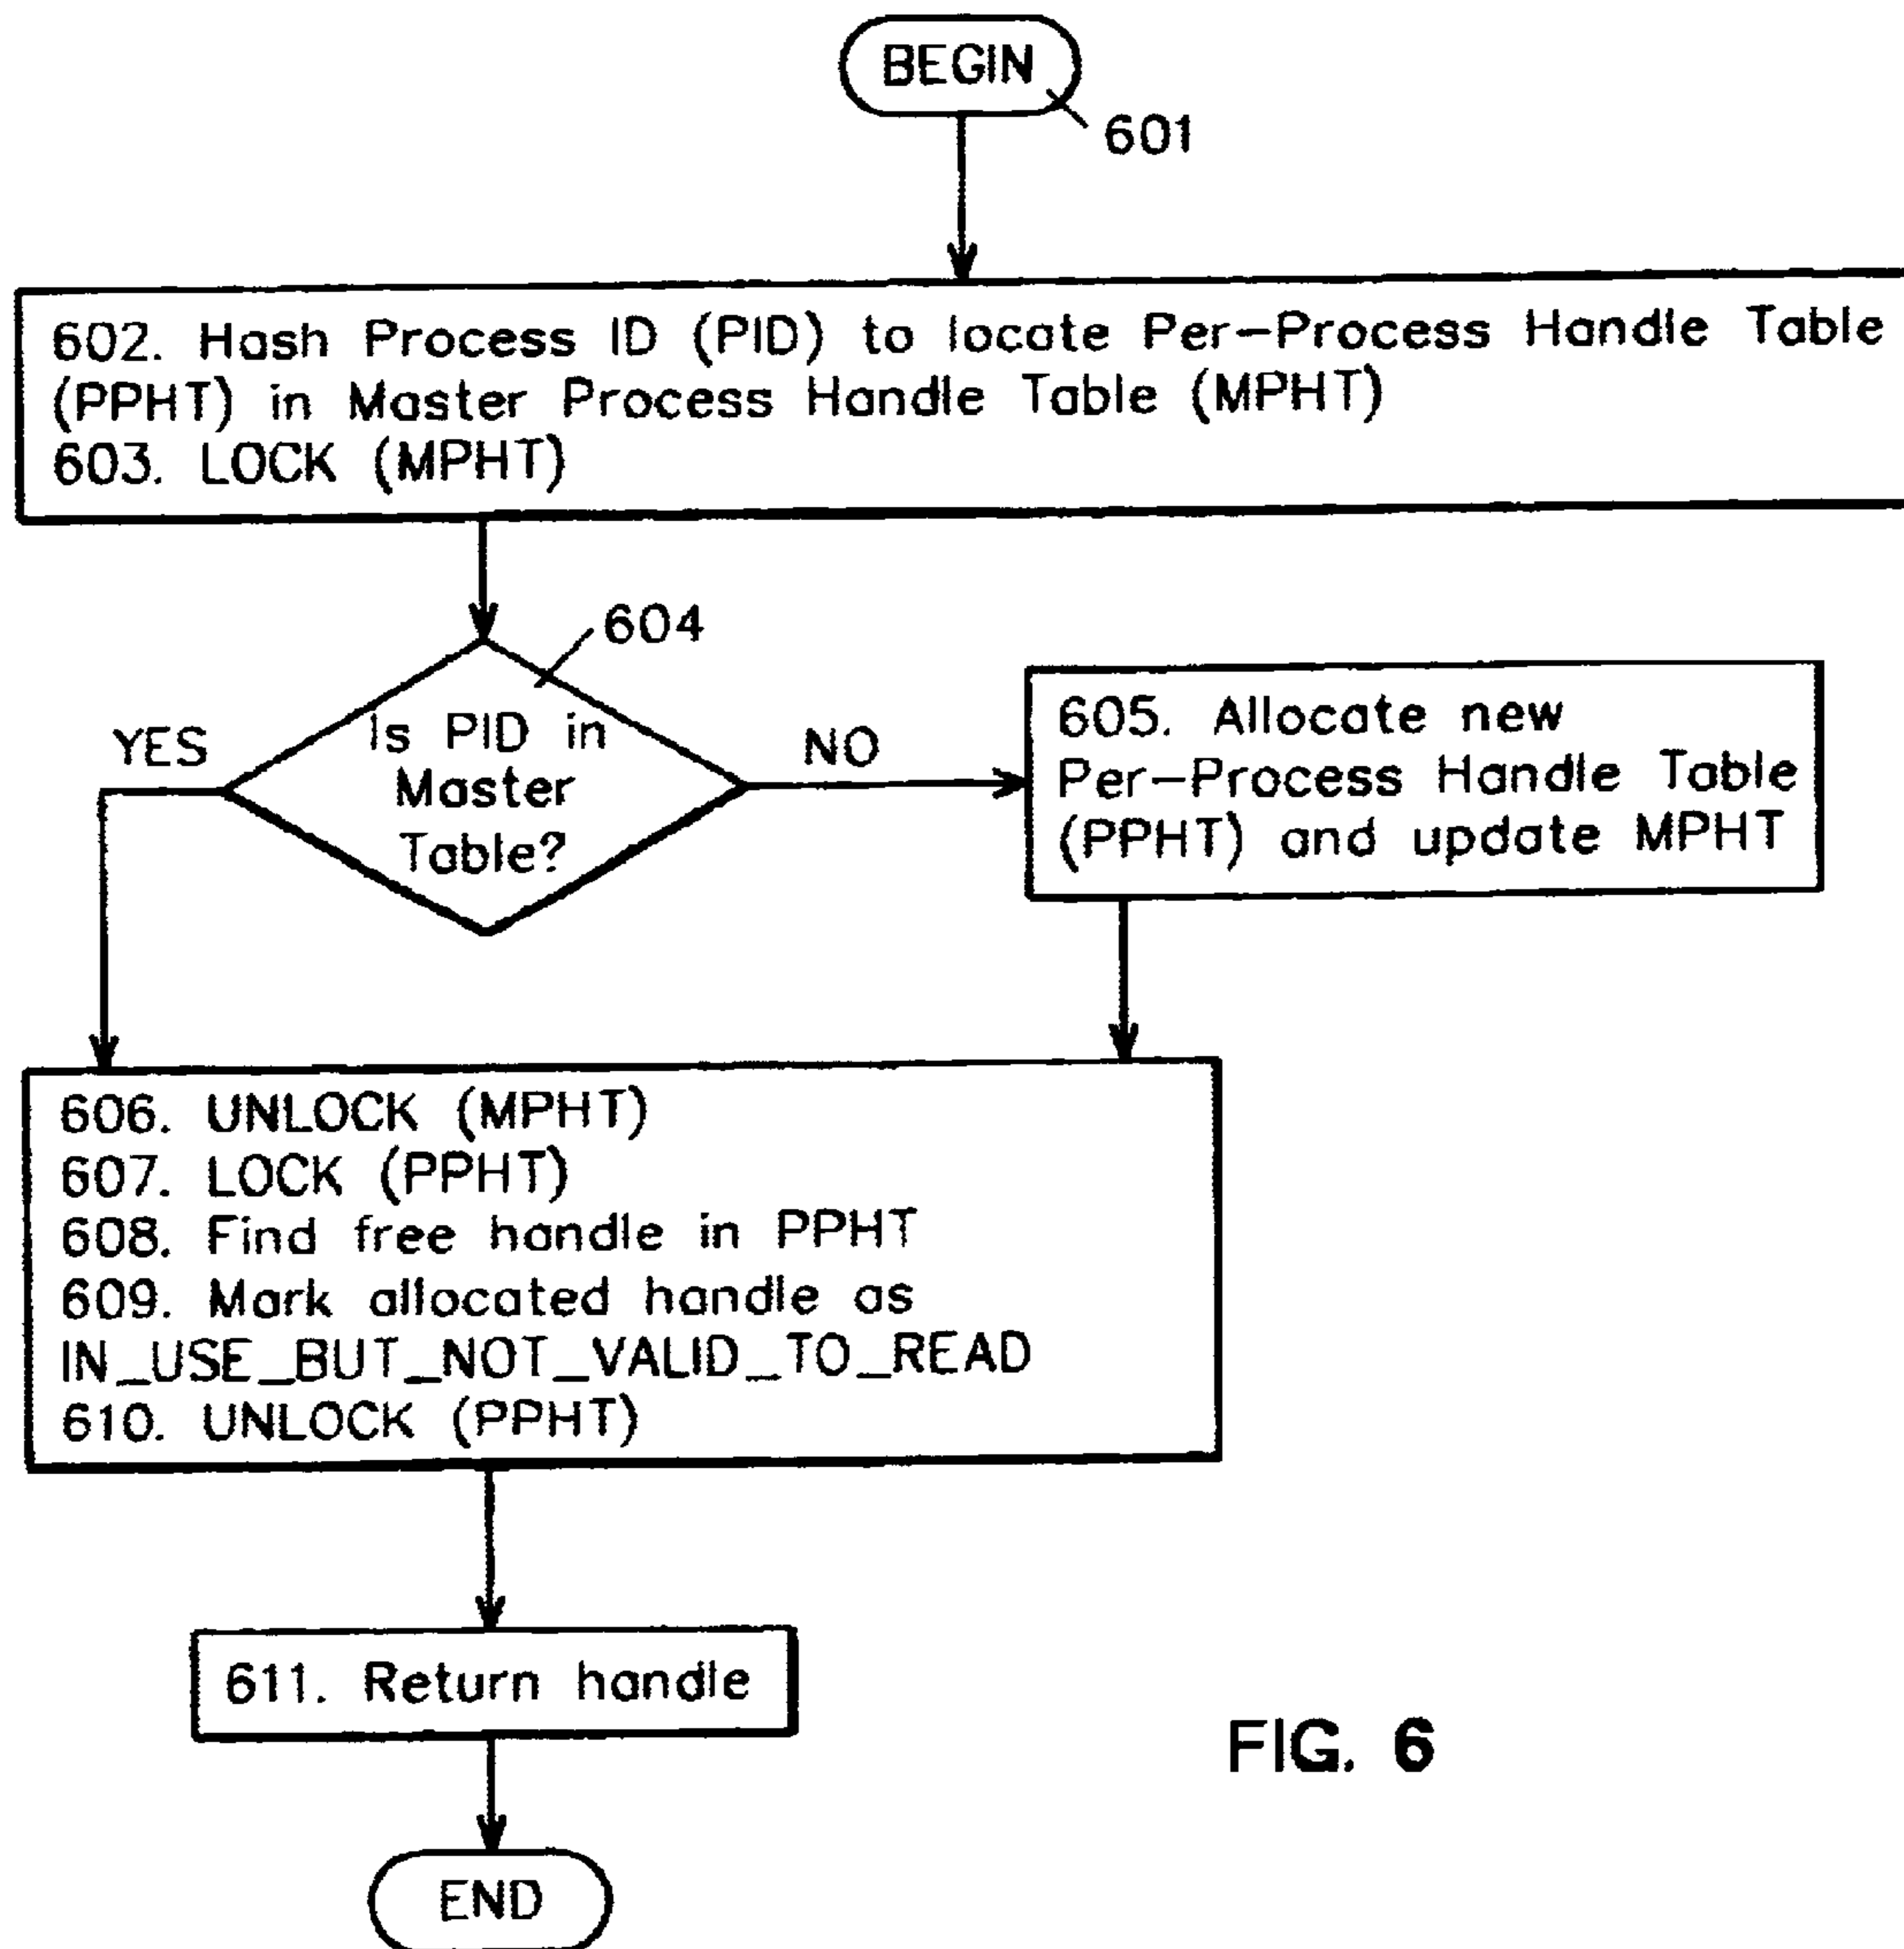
BEGIN
601

602. Hash Process ID (PID) to locate Per-Process Handle Table (PPHT) in Master Process Handle Table (MPHT)
603. LOCK (MPHT)

604
Is PID in Master Table?
YES
NO

605. Allocate new Per-Process Handle Table (PPHT) and update MPHT

606. UNLOCK (MPHT)
607. LOCK (PPHT)
608. Find free handle in PPHT
609. Mark allocated handle as IN_USE_BUT_NOT_VALID_TO_READ
610. UNLOCK (PPHT)

611. Return handle

FIG. 6

END